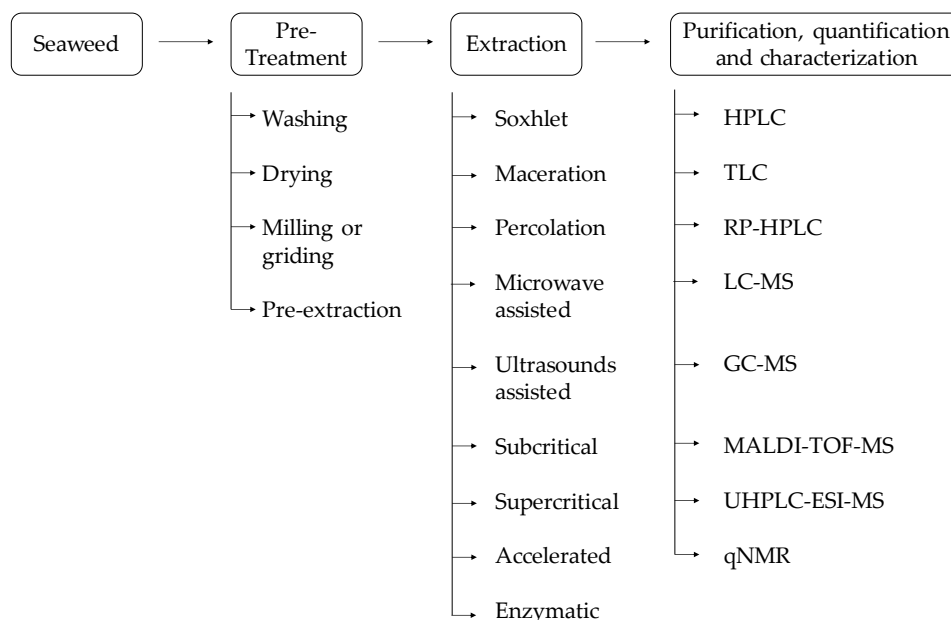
Seaweed

Pre-Treatment

Extraction

Purification, quantification and characterization

Washing

Drying

Milling or griding

Pre-extraction

Soxhlet

Maceration

Percolation

Microwave assisted

Ultrasounds assisted

Subcritical

Supercritical

Accelerated

Enzymatic

HPLC

TLC

RP-HPLC

LC-MS

GC-MS

MALDI-TOF-MS

UHPLC-ESI-MS

qNMR